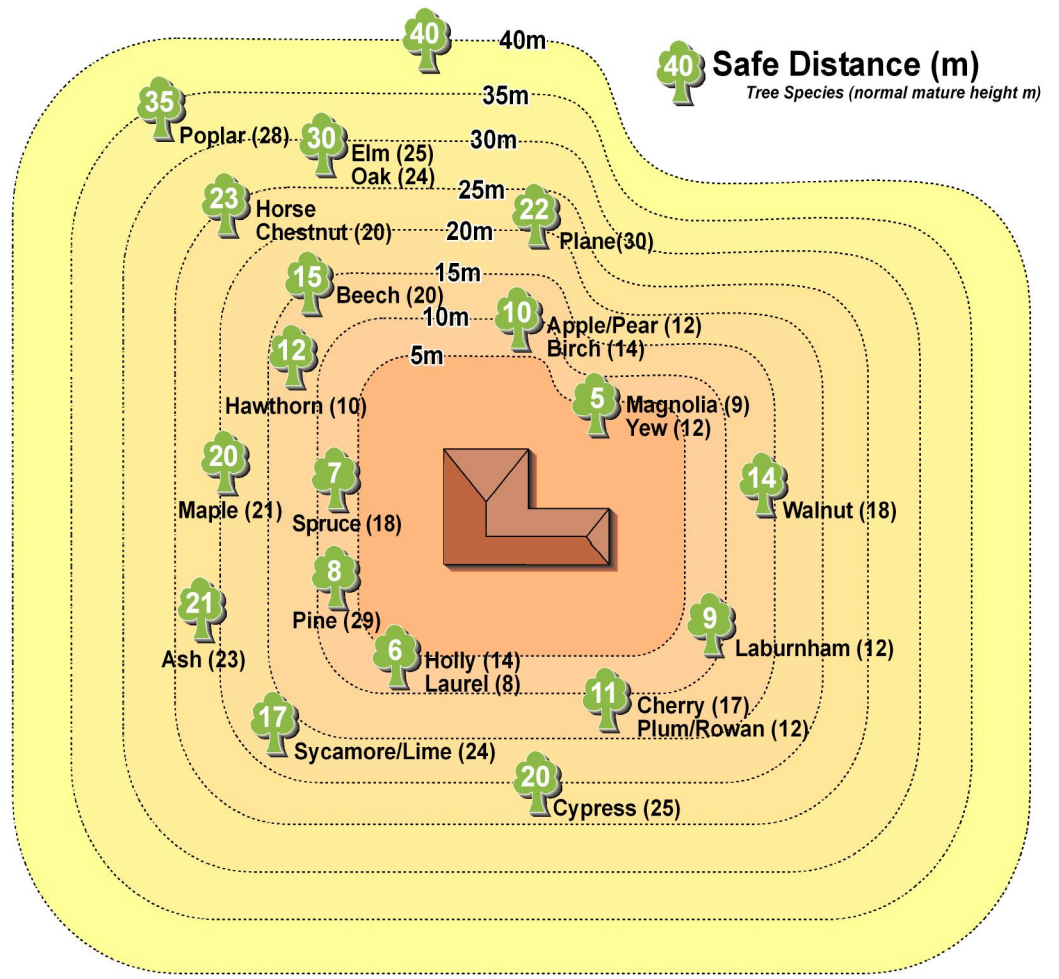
40 Safe Distance (m)
Tree Species (normal mature height m)

40
40m
35
35m
Poplar (28)
30
Elm (25)
Oak (24)
30m
23
Horse Chestnut (20)
25m
20m
22
Plane (30)
15
Beech (20)
15m
10m
10
Apple/Pear (12)
Birch (14)
12
5m
Hawthorn (10)
5
Magnolia (9)
Yew (12)
20
Maple (21)
7
Spruce (18)
14
Walnut (18)
8
Pine (29)
21
Ash (23)
9
Laburnham (12)
6
Holly (14)
Laurel (8)
11
Cherry (17)
Plum/Rowan (12)
17
Sycamore/Lime (24)
20
Cypress (25)